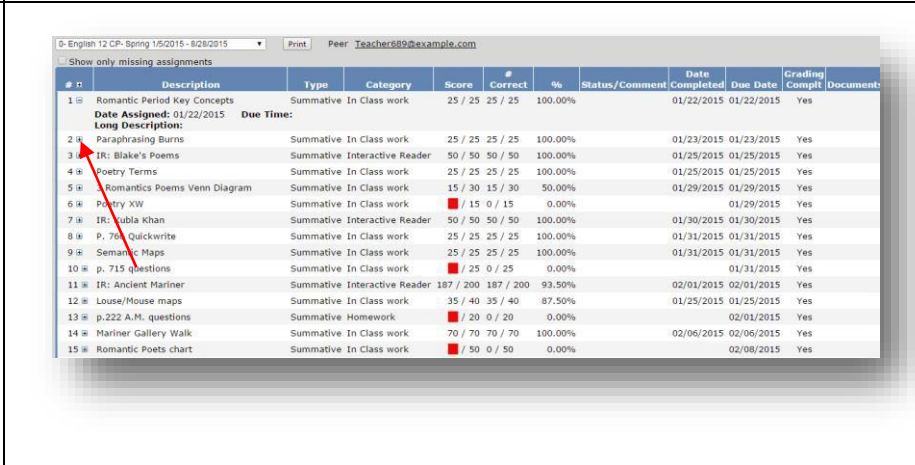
0- English 12 CP- Spring 1/5/2015 - 8/28/2015 ▾ Print Peer Teacher689@example.com

Show only missing assignments

| # | Description | Type | Category | Score | # Correct | % | Status/Comment | Date Completed | Due Date | Grading Complt | Documents |
|---|---|---|---|---|---|---|---|---|---|---|---|
| 1 | Romantic Period Key Concepts | Summative | In Class work | 25 / 25 | 25 / 25 | 100.00% | | 01/22/2015 | 01/22/2015 | Yes | |
| | Date Assigned: 01/22/2015 Due Time: Long Description: | | | | | | | | | | |
| 2 | Paraphrasing Burns | Summative | In Class work | 25 / 25 | 25 / 25 | 100.00% | | 01/23/2015 | 01/23/2015 | Yes | |
| 3 | IR: Blake's Poems | Summative | Interactive Reader | 50 / 50 | 50 / 50 | 100.00% | | 01/25/2015 | 01/25/2015 | Yes | |
| 4 | Poetry Terms | Summative | In Class work | 25 / 25 | 25 / 25 | 100.00% | | 01/25/2015 | 01/25/2015 | Yes | |
| 5 | 2 Romantics Poems Venn Diagram | Summative | In Class work | 15 / 30 | 15 / 30 | 50.00% | | 01/29/2015 | 01/29/2015 | Yes | |
| 6 | Poetry XW | Summative | In Class work | / 15 | 0 / 15 | 0.00% | | | 01/29/2015 | Yes | |
| 7 | IR: Kubla Khan | Summative | Interactive Reader | 50 / 50 | 50 / 50 | 100.00% | | 01/30/2015 | 01/30/2015 | Yes | |
| 8 | P. 766 Quickwrite | Summative | In Class work | 25 / 25 | 25 / 25 | 100.00% | | 01/31/2015 | 01/31/2015 | Yes | |
| 9 | Semantic Maps | Summative | In Class work | 25 / 25 | 25 / 25 | 100.00% | | 01/31/2015 | 01/31/2015 | Yes | |
| 10 | p. 715 questions | Summative | In Class work | / 25 | 0 / 25 | 0.00% | | | 01/31/2015 | Yes | |
| 11 | IR: Ancient Mariner | Summative | Interactive Reader | 187 / 200 | 187 / 200 | 93.50% | | 02/01/2015 | 02/01/2015 | Yes | |
| 12 | Louse/Mouse maps | Summative | In Class work | 35 / 40 | 35 / 40 | 87.50% | | 01/25/2015 | 01/25/2015 | Yes | |
| 13 | p.222 A.M. questions | Summative | Homework | / 20 | 0 / 20 | 0.00% | | | 02/01/2015 | Yes | |
| 14 | Mariner Gallery Walk | Summative | In Class work | 70 / 70 | 70 / 70 | 100.00% | | 02/06/2015 | 02/06/2015 | Yes | |
| 15 | Romantic Poets chart | Summative | In Class work | / 50 | 0 / 50 | 0.00% | | | 02/08/2015 | Yes | |